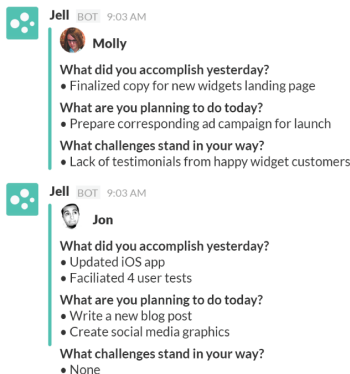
Jell BOT 9:03 AM

Molly

What did you accomplish yesterday?
• Finalized copy for new widgets landing page

What are you planning to do today?
• Prepare corresponding ad campaign for launch

What challenges stand in your way?
• Lack of testimonials from happy widget customers

Jell BOT 9:03 AM

Jon

What did you accomplish yesterday?
• Updated iOS app
• Faciliated 4 user tests

What are you planning to do today?
• Write a new blog post
• Create social media graphics

What challenges stand in your way?
• None